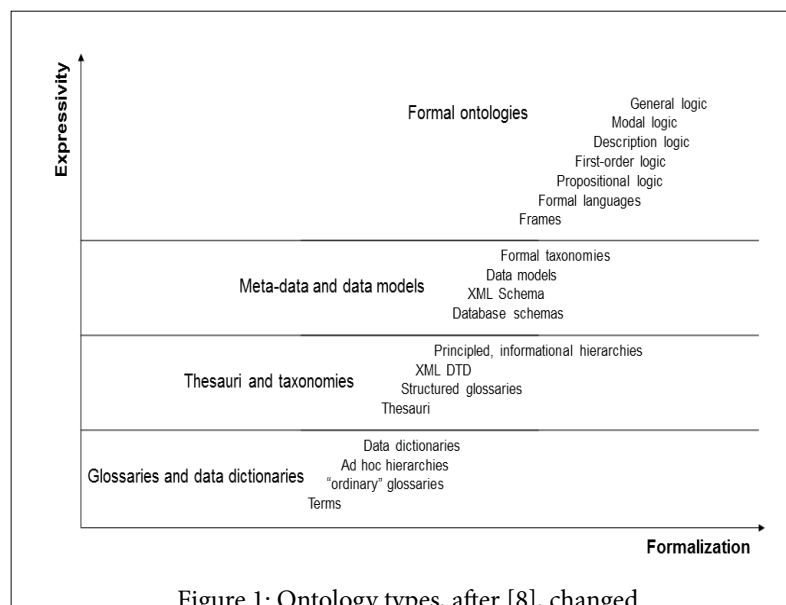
Expressivity

Formal ontologies

General logic
Modal logic
Description logic
First-order logic
Propositional logic
Formal languages
Frames

Meta-data and data models

Formal taxonomies
Data models
XML Schema
Database schemas

Thesauri and taxonomies

Principled, informational hierarchies
XML DTD
Structured glossaries
Thesauri

Glossaries and data dictionaries

Data dictionaries
Ad hoc hierarchies
"ordinary" glossaries
Terms

Formalization

Figure 1: Ontology types, after [8], changed